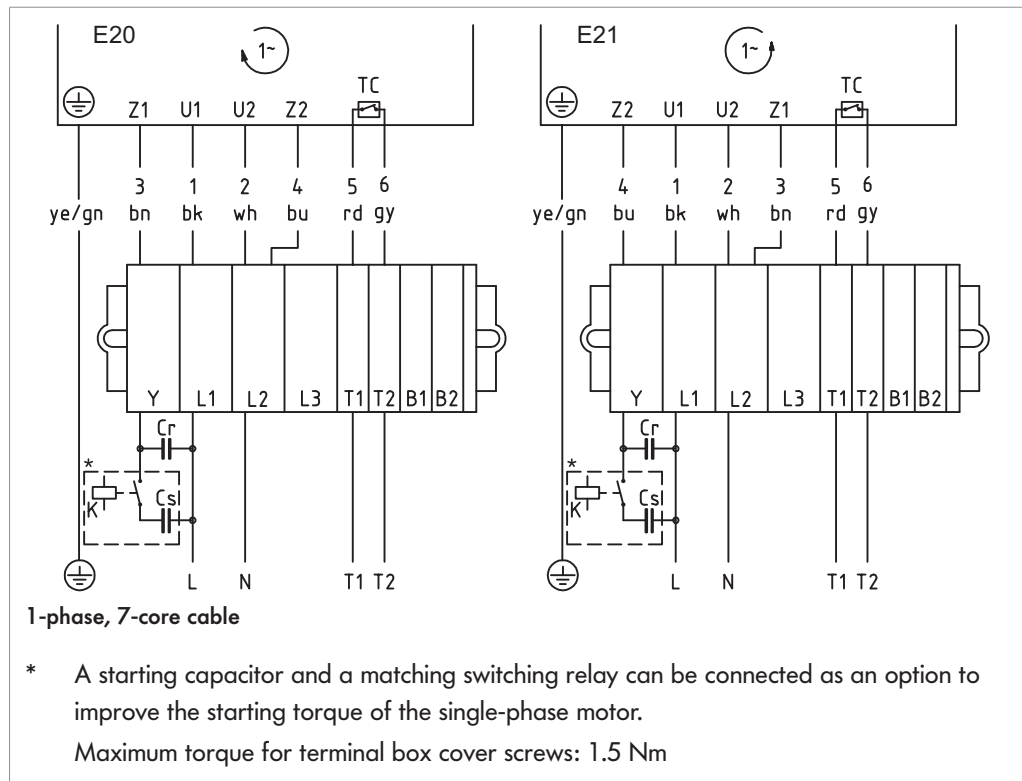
E20

1~

TC

Z1 U1 U2 Z2

3 1 2 4 5 6

ye/gn bn bk wh bu rd gy

Y L1 L2 L3 T1 T2 B1 B2

Cr

*

K

Csl

L N T1 T2

E21

1~

TC

Z2 U1 U2 Z1

4 1 2 3 5 6

ye/gn bu bk wh bn rd gy

Y L1 L2 L3 T1 T2 B1 B2

Cr

*

K

Csl

L N T1 T2

1-phase, 7-core cable

* A starting capacitor and a matching switching relay can be connected as an option to improve the starting torque of the single-phase motor.

Maximum torque for terminal box cover screws: 1.5 Nm